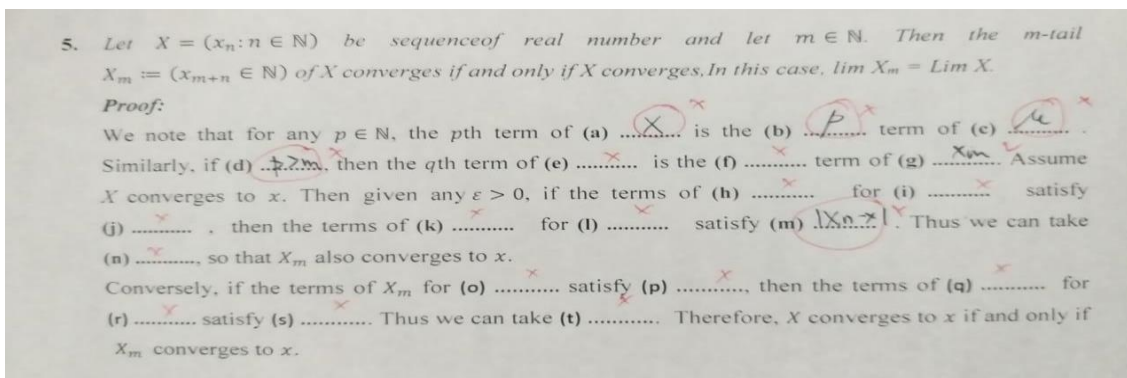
5. Let $X = (x_n : n \in \mathbb{N})$ be sequenceof real number and let $m \in \mathbb{N}$. Then the m-tail $X_m := (x_{m+n} \in \mathbb{N})$ of X converges if and only if X converges, In this case, lim $X_m$ = Lim X.

Proof:

We note that for any $p \in \mathbb{N}$, the pth term of (a) ..X.. is the (b) ..p.. term of (c) ..u.. . Similarly, if (d) ..p≥m.., then the qth term of (e) ........ is the (f) .......... term of (g) ..$X_m$.. Assume X converges to x. Then given any $\varepsilon > 0$, if the terms of (h) .......... for (i) .......... satisfy (j) .......... , then the terms of (k) .......... for (l) .......... satisfy (m) ..$|X_n - x|$... Thus we can take (n) .........., so that $X_m$ also converges to x.

Conversely, if the terms of $X_m$ for (o) .......... satisfy (p) .........., then the terms of (q) .......... for (r) .......... satisfy (s) ........... Thus we can take (t) ........... Therefore, X converges to x if and only if $X_m$ converges to x.